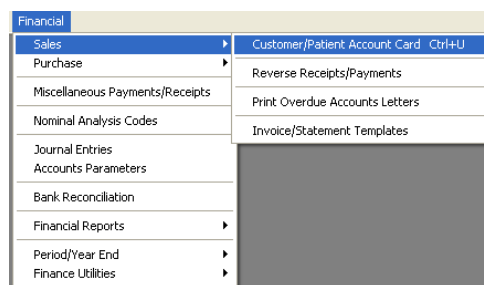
Financial

Sales
Purchase
Miscellaneous Payments/Receipts
Nominal Analysis Codes
Journal Entries
Accounts Parameters
Bank Reconciliation
Financial Reports
Period/Year End
Finance Utilities

Customer/Patient Account Card Ctrl+U
Reverse Receipts/Payments
Print Overdue Accounts Letters
Invoice/Statement Templates